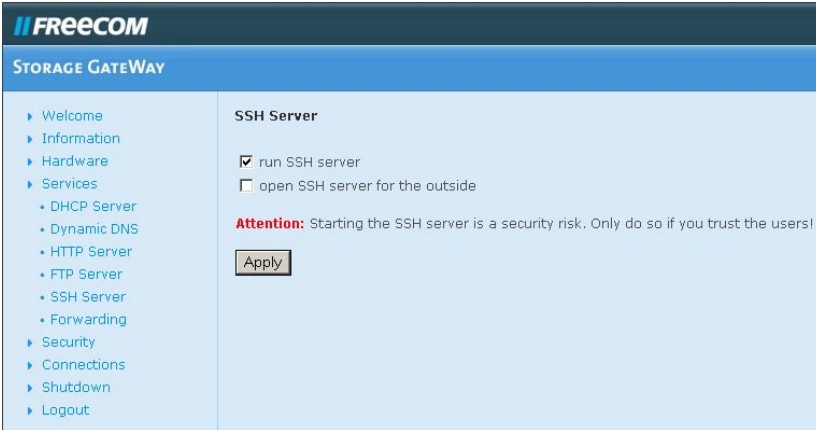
II FREECOM

STORAGE GATEWAY

Welcome
Information
Hardware
Services
DHCP Server
Dynamic DNS
HTTP Server
FTP Server
SSH Server
Forwarding
Security
Connections
Shutdown
Logout

SSH Server

☑ run SSH server
☐ open SSH server for the outside

Attention: Starting the SSH server is a security risk. Only do so if you trust the users!

Apply